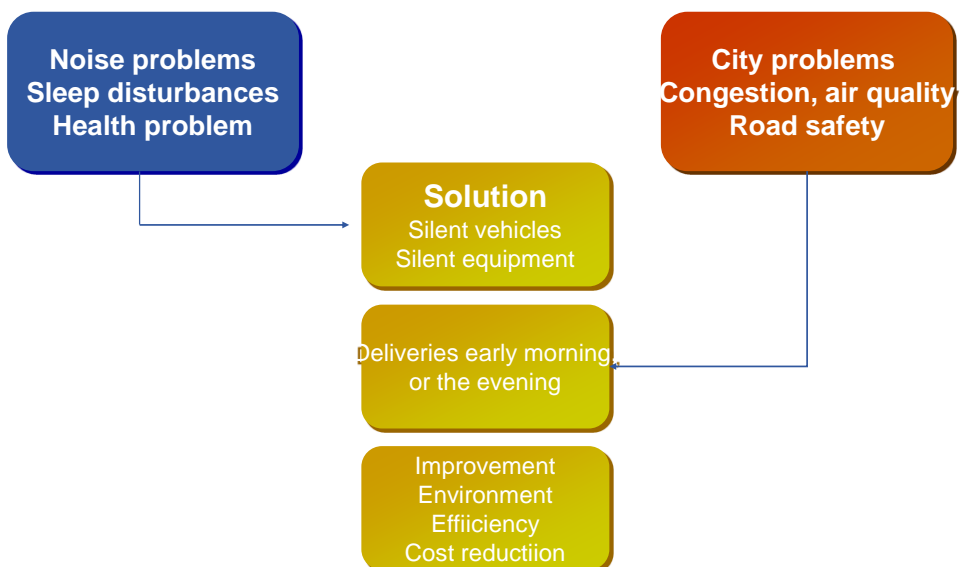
Noise problems
Sleep disturbances
Health problem

City problems
Congestion, air quality
Road safety

Solution
Silent vehicles
Silent equipment

Deliveries early morning, or the evening

Improvement
Environment
Effiiciency
Cost reductiion